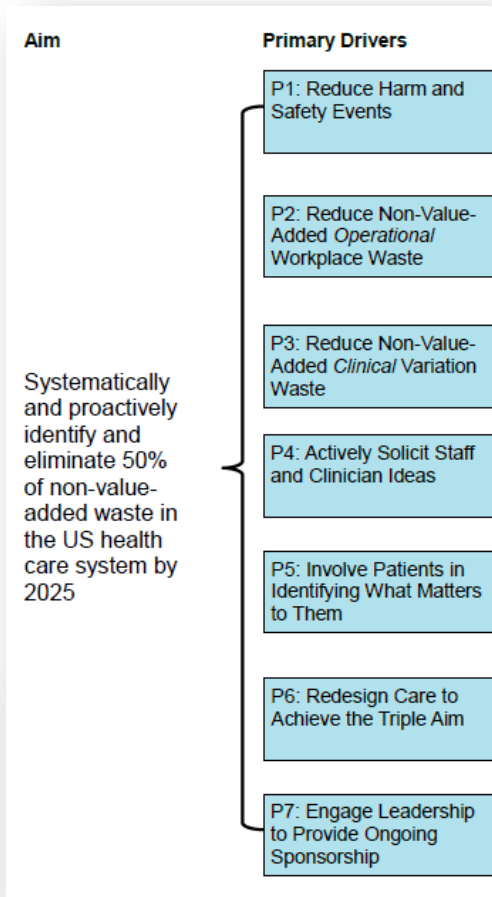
Aim

Primary Drivers

Systematically and proactively identify and eliminate 50% of non-value-added waste in the US health care system by 2025

P1: Reduce Harm and Safety Events

P2: Reduce Non-Value-Added *Operational* Workplace Waste

P3: Reduce Non-Value-Added *Clinical* Variation Waste

P4: Actively Solicit Staff and Clinician Ideas

P5: Involve Patients in Identifying What Matters to Them

P6: Redesign Care to Achieve the Triple Aim

P7: Engage Leadership to Provide Ongoing Sponsorship